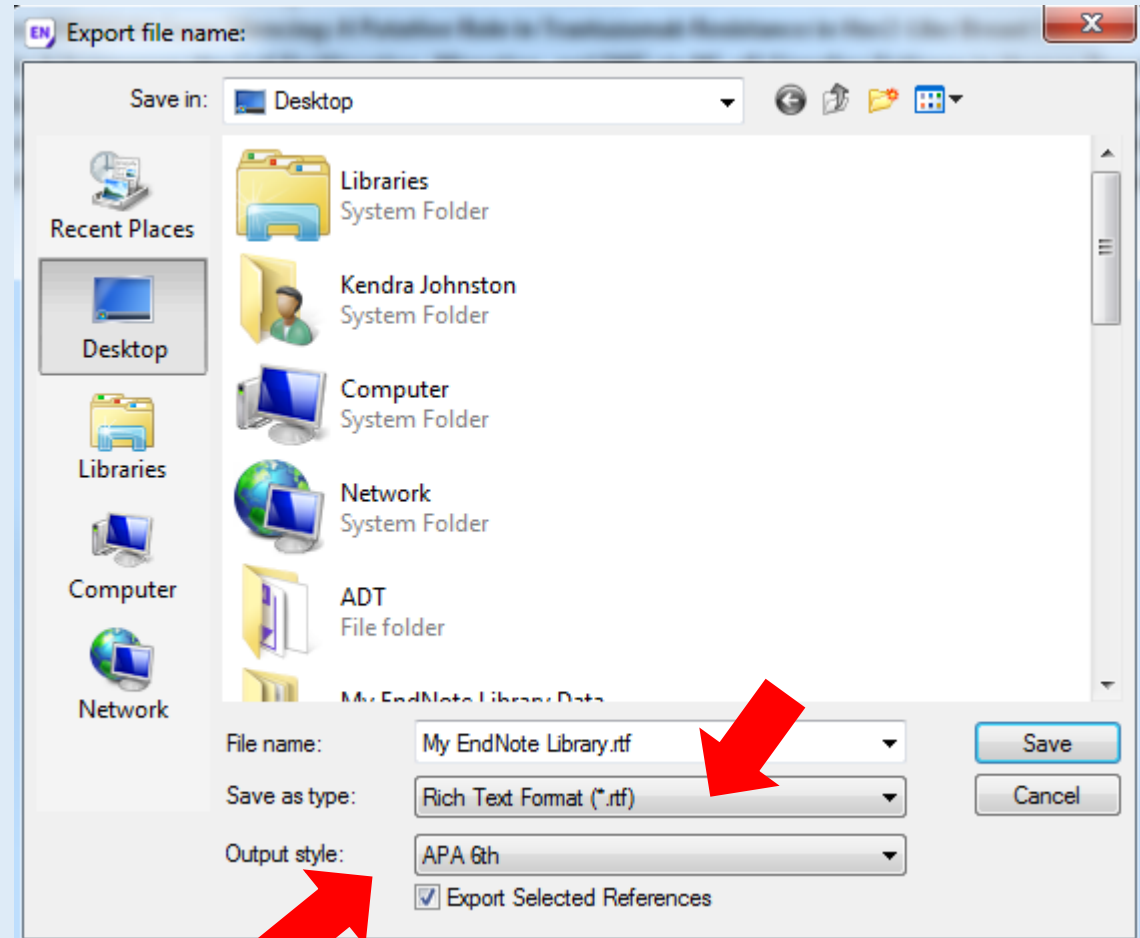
EN Export file name:

Save in: Desktop

Recent Places
Desktop
Libraries
Computer
Network

Libraries
System Folder

Kendra Johnston
System Folder

Computer
System Folder

Network
System Folder

ADT
File folder

My EndNote Library Data

File name: My EndNote Library.rtf

Save as type: Rich Text Format (*.rtf)

Output style: APA 6th

Export Selected References

Save

Cancel